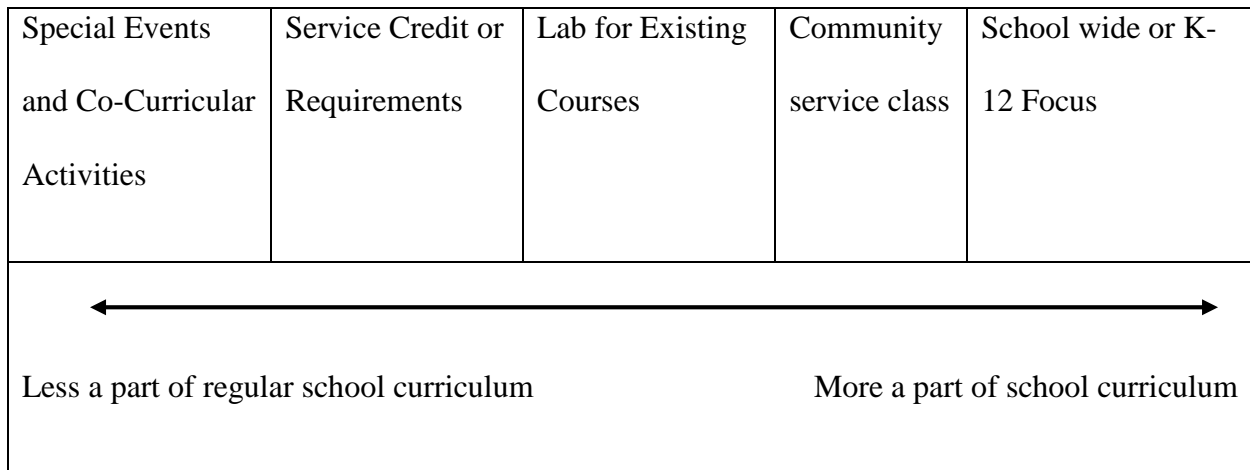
| Special Events and Co-Curricular Activities | Service Credit or Requirements | Lab for Existing Courses | Community service class | School wide or K-12 Focus |
|---|---|---|---|---|

Less a part of regular school curriculum

More a part of school curriculum